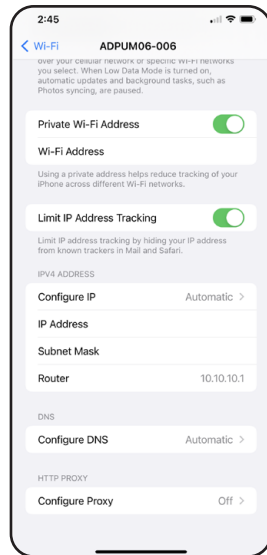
2:45

< Wi-Fi ADPUM06-006

over your cellular network or specific Wi-Fi networks you select. When Low Data Mode is turned on, automatic updates and background tasks, such as Photos syncing, are paused.

Private Wi-Fi Address

Wi-Fi Address

Using a private address helps reduce tracking of your iPhone across different Wi-Fi networks.

Limit IP Address Tracking

Limit IP address tracking by hiding your IP address from known trackers in Mail and Safari.

IPV4 ADDRESS

Configure IP Automatic >

IP Address

Subnet Mask

Router 10.10.10.1

DNS

Configure DNS Automatic >

HTTP PROXY

Configure Proxy Off >